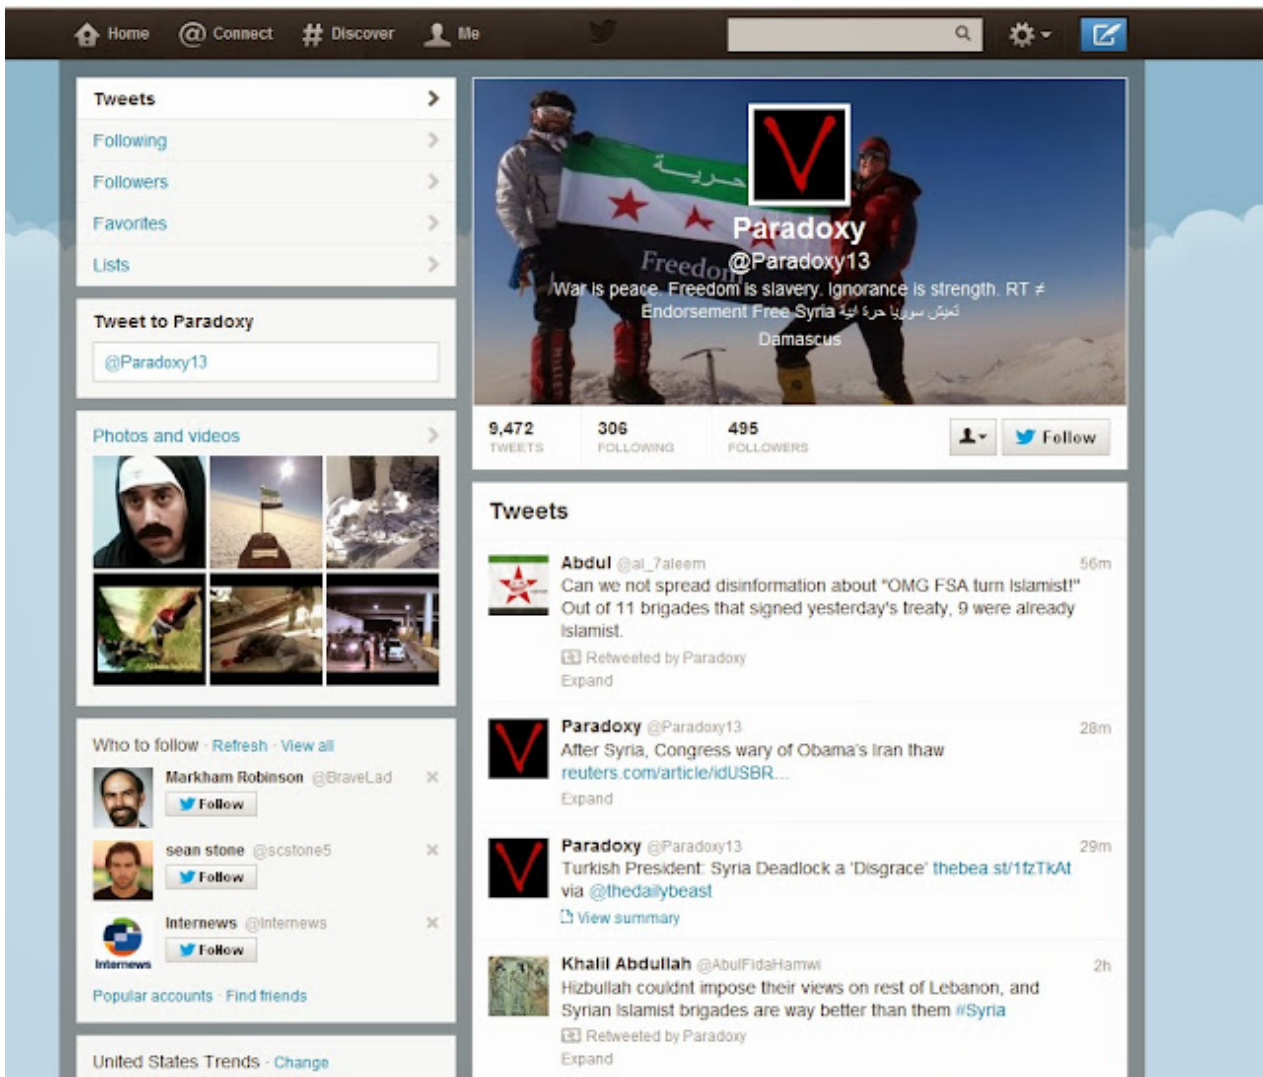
Home @ Connect # Discover Me

Tweets
Following
Followers
Favorites
Lists

Tweet to Paradoxy
@Paradoxy13

Photos and videos

Who to follow · Refresh · View all
Markham Robinson @BraveLad
Follow
sean stone @scstone5
Follow
Internews @Internews
Follow
Internews
Popular accounts · Find friends

United States Trends · Change

حرية
Freedom
Paradoxy
@Paradoxy13
War is peace. Freedom is slavery. Ignorance is strength. RT ≠ Endorsement Free Syria تعيش سوريا حرة أبية
Damascus

9,472 TWEETS
306 FOLLOWING
495 FOLLOWERS
Follow

Tweets

Abdul @al_7aleem 56m
Can we not spread disinformation about "OMG FSA turn Islamist!" Out of 11 brigades that signed yesterday's treaty, 9 were already Islamist.
Retweeted by Paradoxy
Expand

Paradoxy @Paradoxy13 28m
After Syria, Congress wary of Obama's Iran thaw reuters.com/article/idUSBR...
Expand

Paradoxy @Paradoxy13 29m
Turkish President: Syria Deadlock a 'Disgrace' thebea.st/1fzTkAt via @thedailybeast
View summary

Khalil Abdullah @AbulFidaHamwi 2h
Hizbullah couldnt impose their views on rest of Lebanon, and Syrian Islamist brigades are way better than them #Syria
Retweeted by Paradoxy
Expand